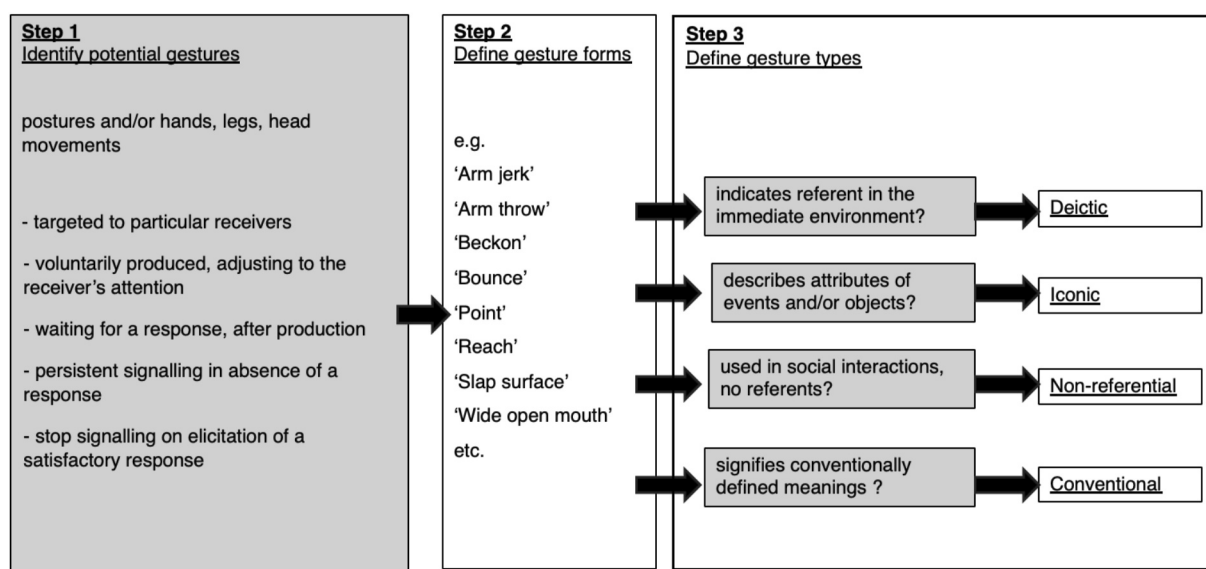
Step 1
Identify potential gestures

postures and/or hands, legs, head movements

- targeted to particular receivers

- voluntarily produced, adjusting to the receiver's attention

- waiting for a response, after production

- persistent signalling in absence of a response

- stop signalling on elicitation of a satisfactory response

Step 2
Define gesture forms

e.g.
'Arm jerk'
'Arm throw'
'Beckon'
'Bounce'
'Point'
'Reach'
'Slap surface'
'Wide open mouth'
etc.

Step 3
Define gesture types

indicates referent in the immediate environment?
Deictic

describes attributes of events and/or objects?
Iconic

used in social interactions, no referents?
Non-referential

signifies conventionally defined meanings ?
Conventional